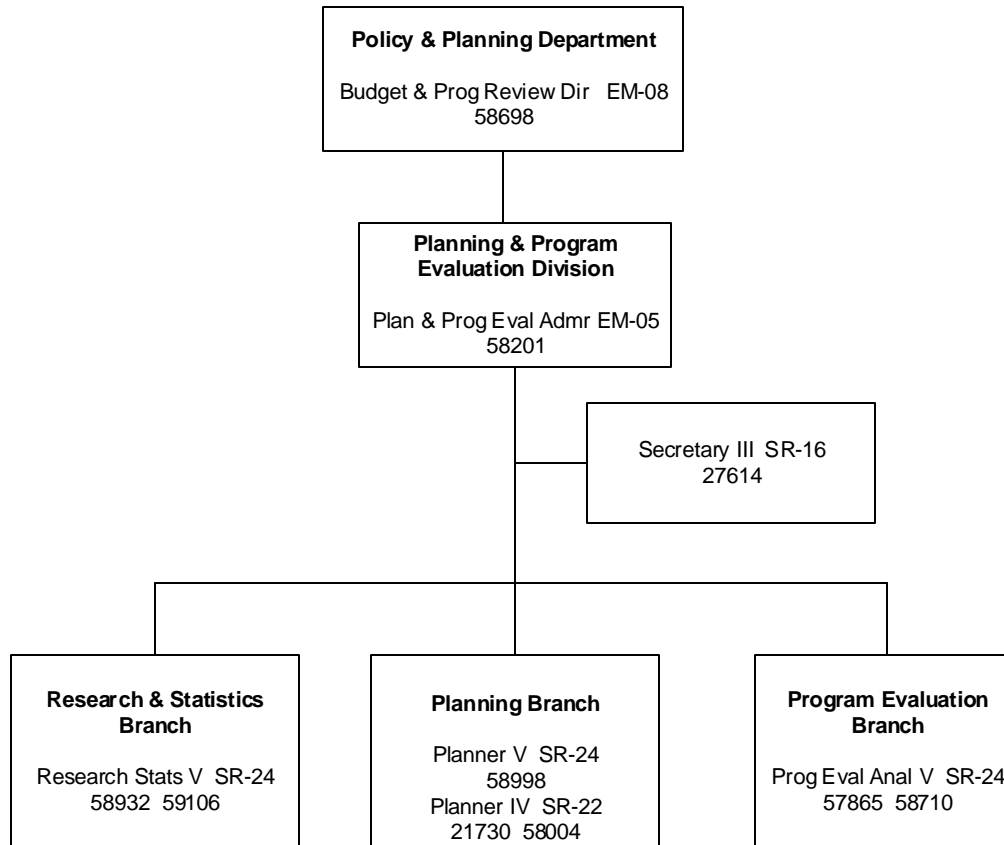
**Policy & Planning Department**

Budget & Prog Review Dir EM-08
58698

**Planning & Program Evaluation Division**

Plan & Prog Eval Admr EM-05
58201

Secretary III SR-16
27614

**Research & Statistics Branch**

Research Stats V SR-24
58932 59106

**Planning Branch**

Planner V SR-24
58998
Planner IV SR-22
21730 58004

**Program Evaluation Branch**

Prog Eval Anal V SR-24
57865 58710